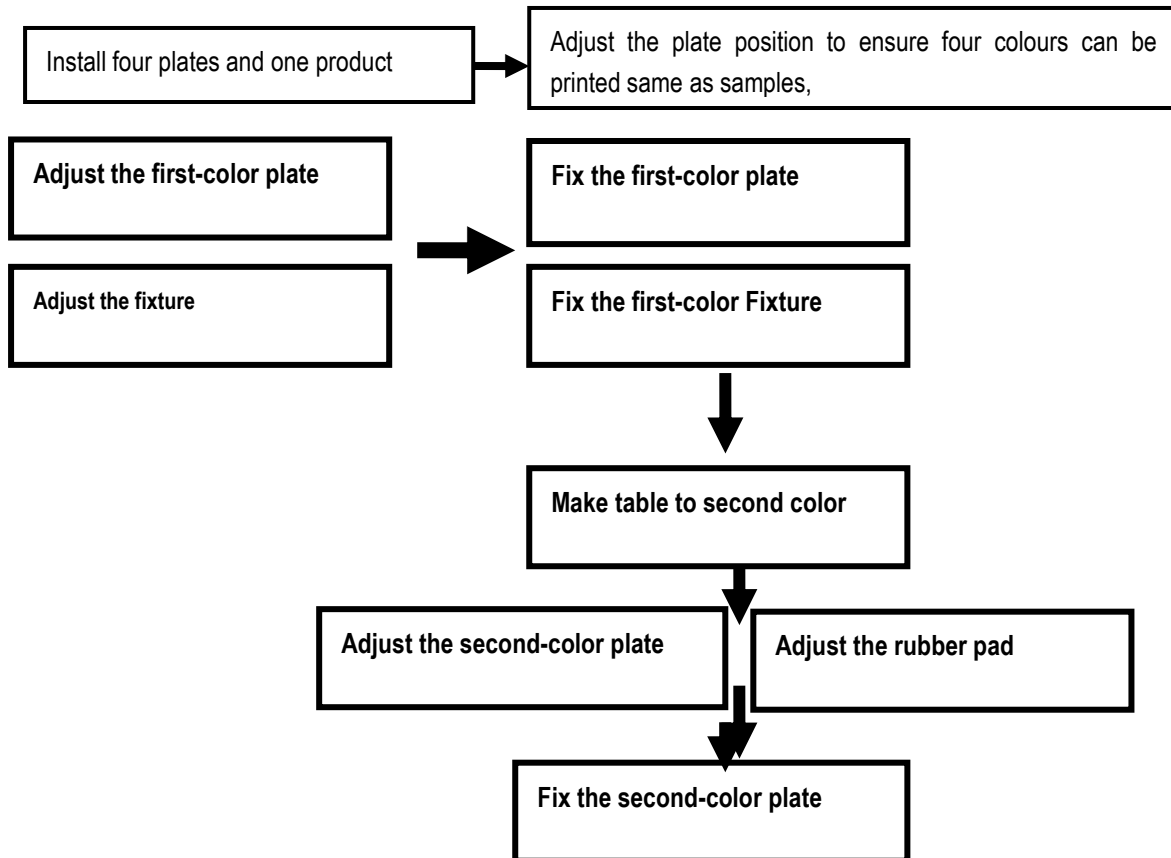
Install four plates and one product

Adjust the plate position to ensure four colours can be printed same as samples,

Adjust the first-color plate

Adjust the fixture

Fix the first-color plate

Fix the first-color Fixture

Make table to second color

Adjust the second-color plate

Adjust the rubber pad

Fix the second-color plate